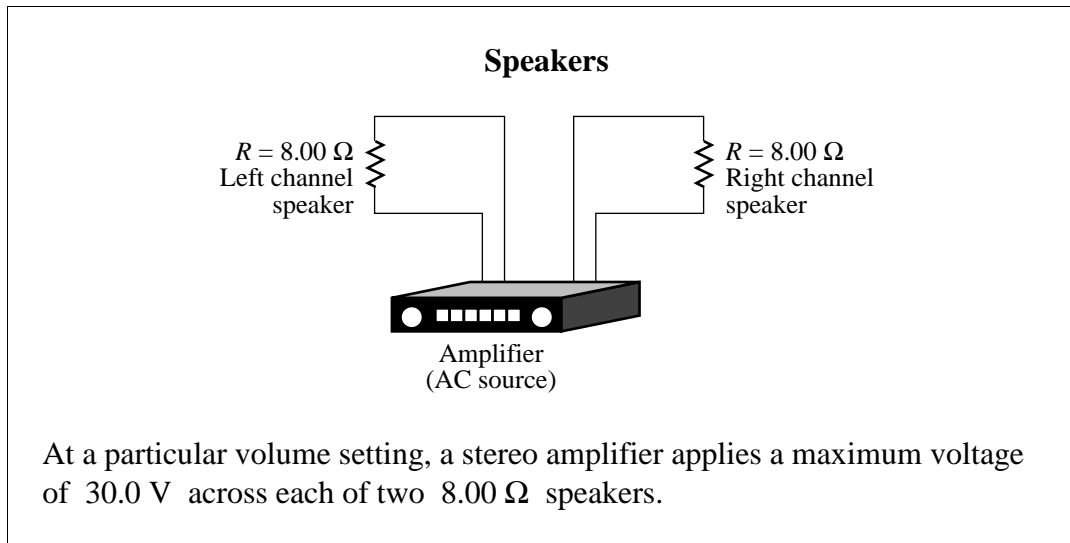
**Speakers**

$R = 8.00\ \Omega$
Left channel speaker

$R = 8.00\ \Omega$
Right channel speaker

Amplifier
(AC source)

At a particular volume setting, a stereo amplifier applies a maximum voltage of 30.0 V across each of two $8.00\ \Omega$ speakers.